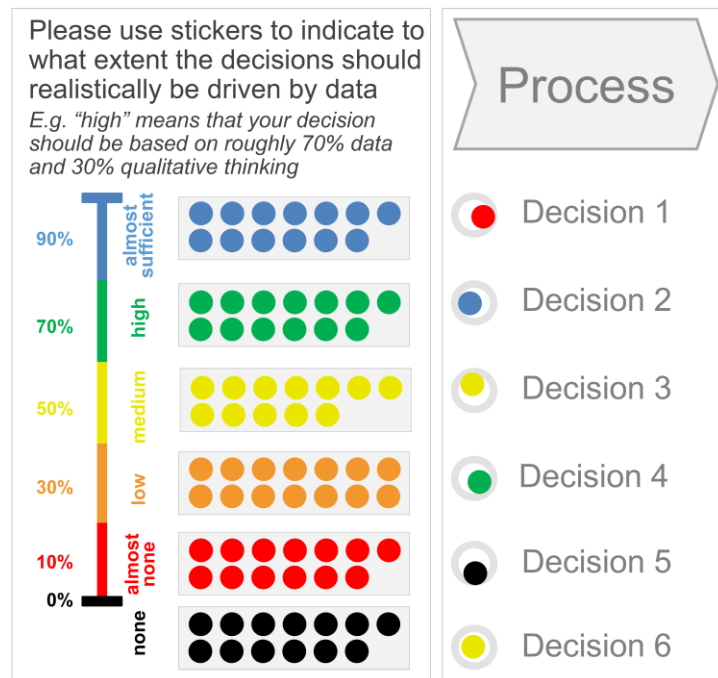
Please use stickers to indicate to what extent the decisions should realistically be driven by data

E.g. "high" means that your decision should be based on roughly 70% data and 30% qualitative thinking

90%
almost sufficient

70%
high

50%
medium

30%
low

10%
almost none

0%
none

Process

Decision 1

Decision 2

Decision 3

Decision 4

Decision 5

Decision 6